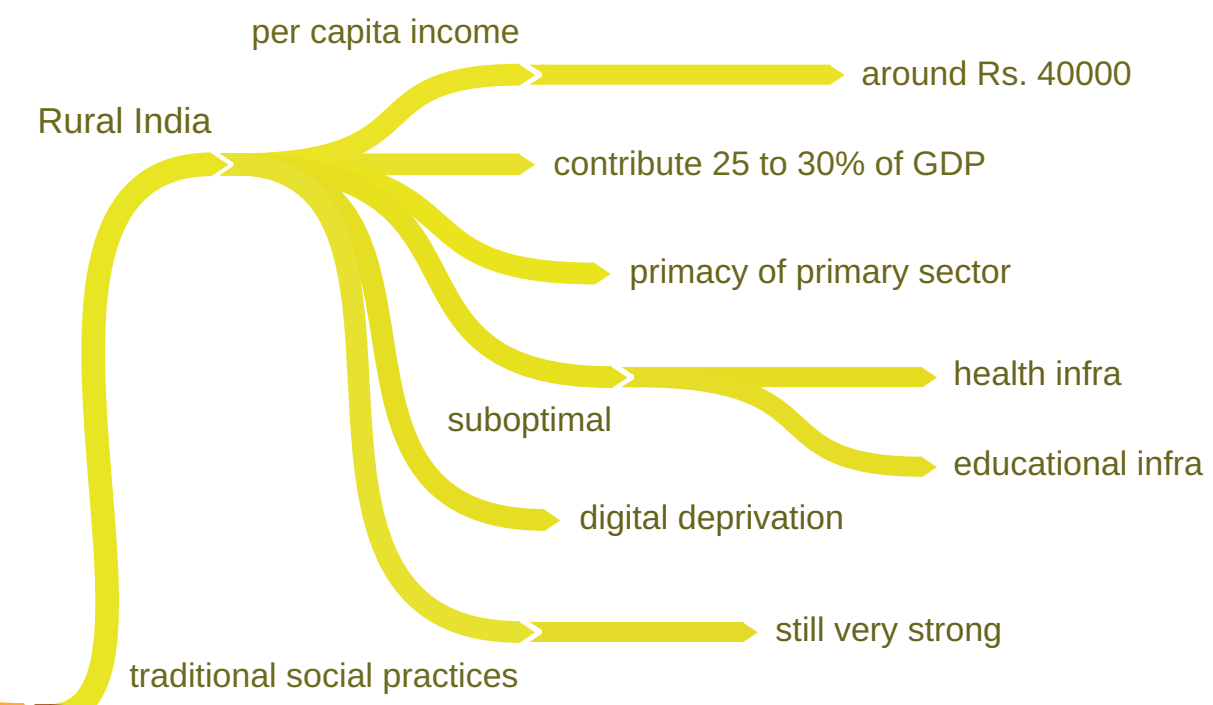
Rural India

per capita income

around Rs. 40000

contribute 25 to 30% of GDP

primacy of primary sector

suboptimal

health infra

educational infra

digital deprivation

traditional social practices

still very strong